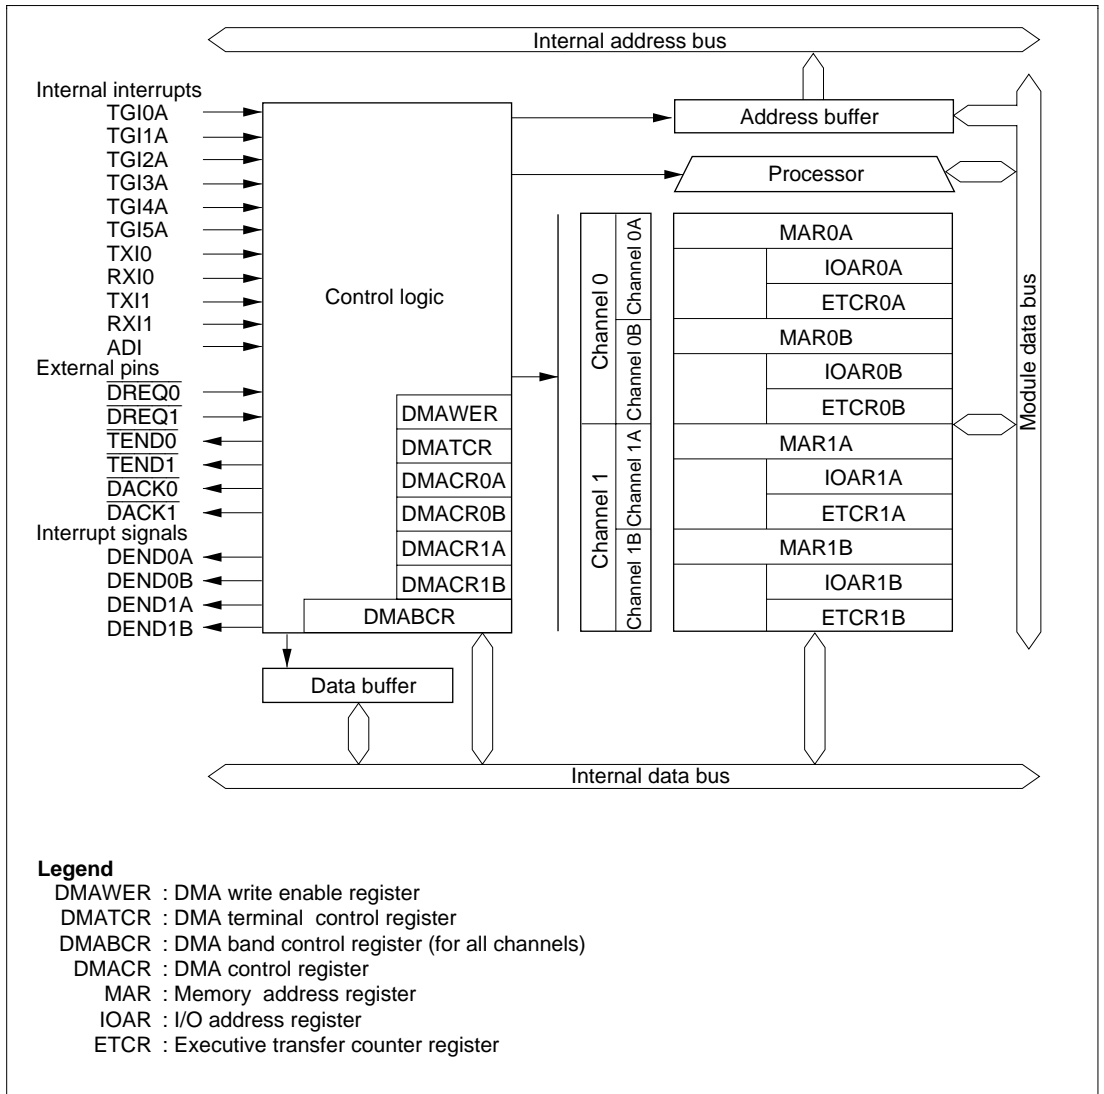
Internal address bus

Internal interrupts
TGI0A
TGI1A
TGI2A
TGI3A
TGI4A
TGI5A
TXI0
RXI0
TXI1
RXI1
ADI
External pins
$\overline{DREQ0}$
$\overline{DREQ1}$
$\overline{TEND0}$
$\overline{TEND1}$
$\overline{DACK0}$
$\overline{DACK1}$
Interrupt signals
DEND0A
DEND0B
DEND1A
DEND1B

Control logic

DMAWER
DMATCR
DMACR0A
DMACR0B
DMACR1A
DMACR1B
DMABCR

Address buffer

Processor

Channel 0
Channel 0A
Channel 0B
Channel 1
Channel 1A
Channel 1B

MAR0A
IOAR0A
ETCR0A
MAR0B
IOAR0B
ETCR0B
MAR1A
IOAR1A
ETCR1A
MAR1B
IOAR1B
ETCR1B

Module data bus

Data buffer

Internal data bus

Legend
DMAWER : DMA write enable register
DMATCR : DMA terminal control register
DMABCR : DMA band control register (for all channels)
DMACR : DMA control register
MAR : Memory address register
IOAR : I/O address register
ETCR : Executive transfer counter register